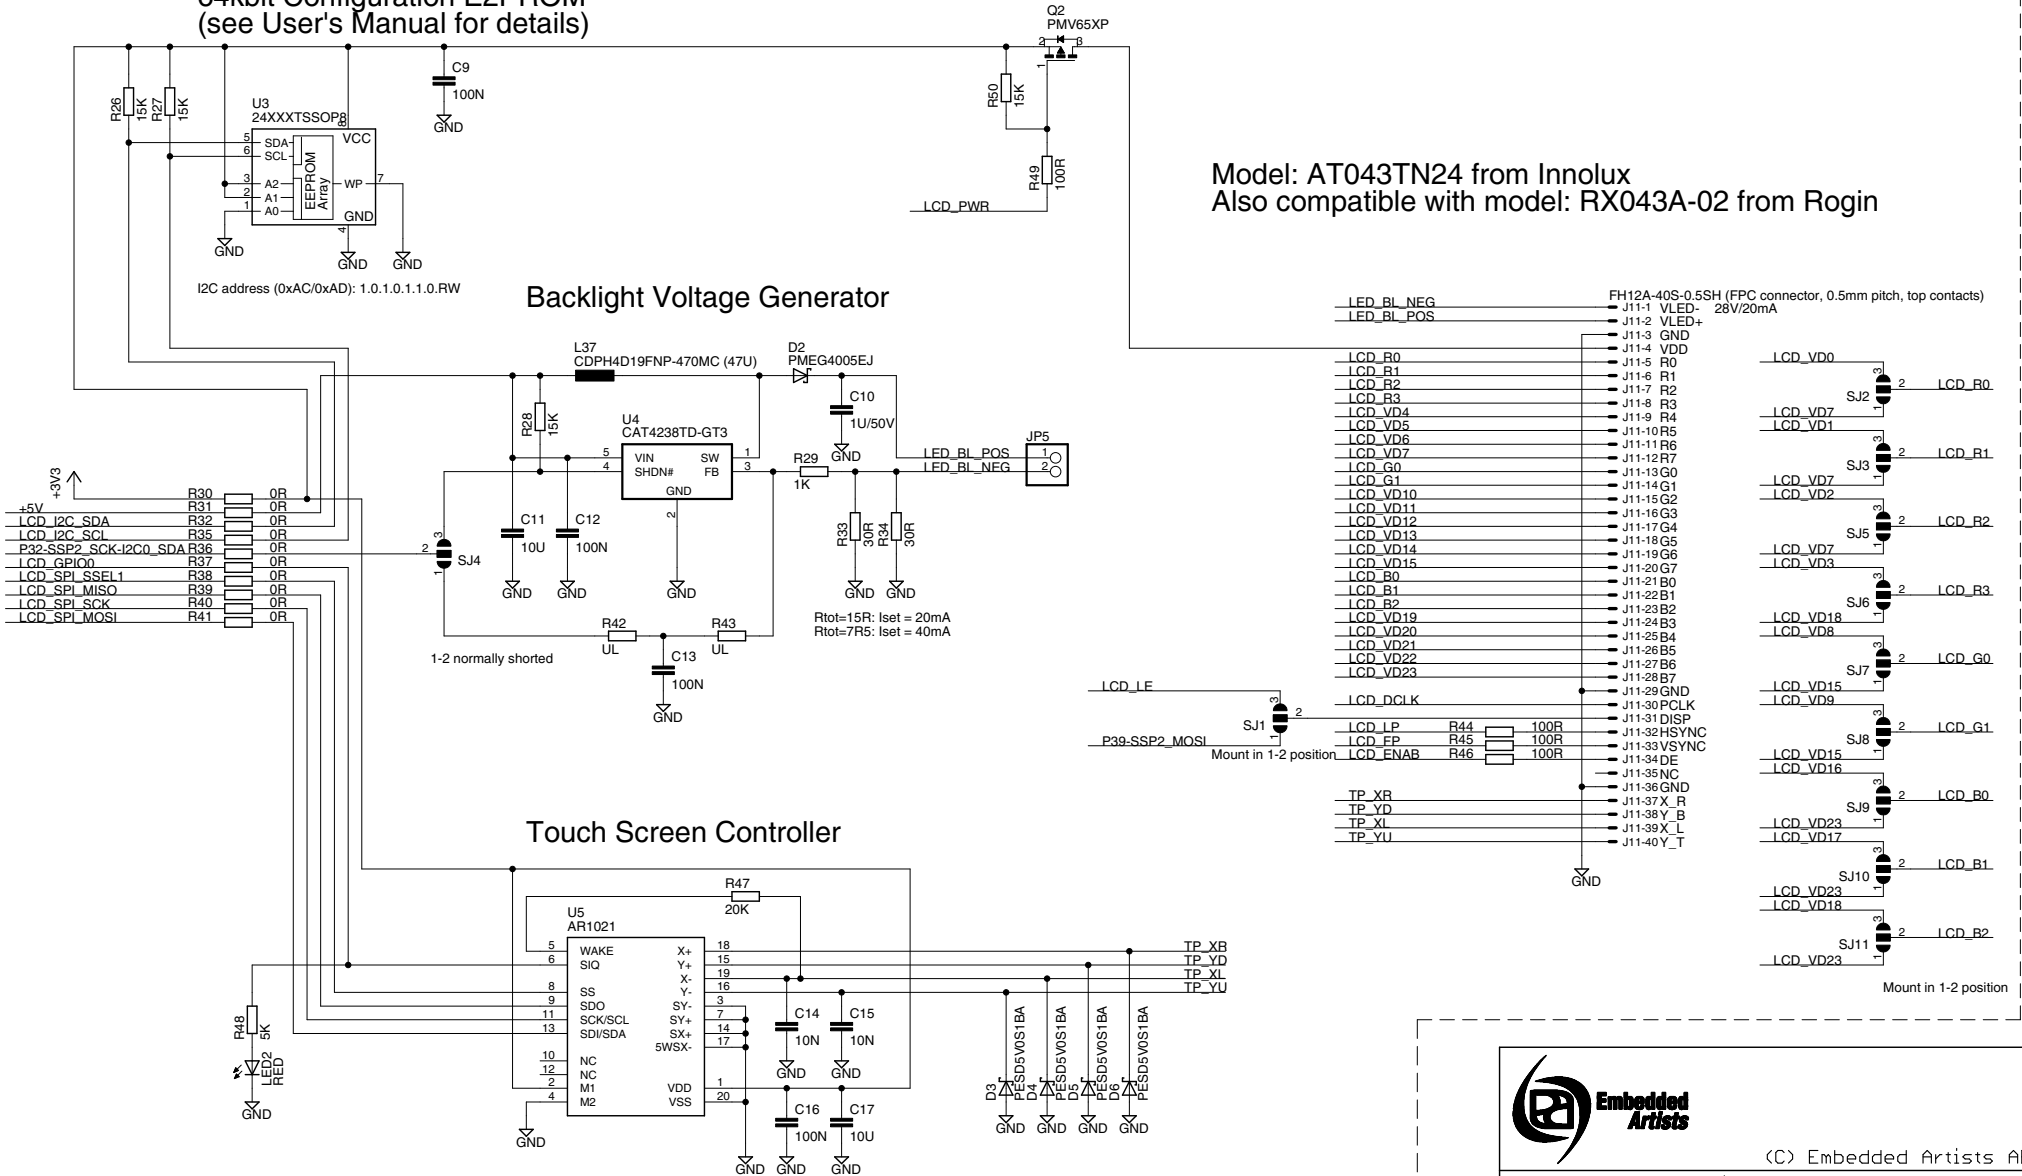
(see User's Manual for details)

Q2
PMV65XP

C9
100N
GND

R26 15K
R27 15K

U3
24XXXTSSOP8
VCC
SDA
SCL
A2
A1
A0
EEPROM Array
WP
GND
GND GND GND

R50 15K
R49 100R
LCD_PWR

Model: AT043TN24 from Innolux
Also compatible with model: RX043A-02 from Rogin

I2C address (0xAC/0xAD): 1.0.1.0.1.1.0.RW

Backlight Voltage Generator

L37
CDPH4D19FNP-470MC (47U)
D2
PMEG4005EJ
C10
1U/50V
GND
R28 15K
U4
CAT4238TD-GT3
VIN
SHDN#
SW
FB
GND
R29
1K
LED_BL_POS
LED_BL_NEG
JP5

+3V3
+5V R30 0R
LCD_I2C_SDA R31 0R
LCD_I2C_SCL R32 0R
P32-SSP2_SCK-I2C0_SDA R35 0R
LCD_GPIO0 R36 0R
LCD_SPI_SSEL1 R37 0R
LCD_SPI_MISO R38 0R
LCD_SPI_SCK R39 0R
LCD_SPI_MOSI R40 0R
R41 0R

SJ4
C11 10U
C12 100N
GND GND GND
R33 30R
R34 30R
GND GND
Rtot=15R: Iset = 20mA
Rtot=7R5: Iset = 40mA
R42 UL
R43 UL
C13 100N
GND
1-2 normally shorted

FH12A-40S-0.5SH (FPC connector, 0.5mm pitch, top contacts)
LED_BL_NEG J11-1 VLED- 28V/20mA
LED_BL_POS J11-2 VLED+
J11-3 GND
J11-4 VDD
LCD_R0 J11-5 R0
LCD_R1 J11-6 R1
LCD_R2 J11-7 R2
LCD_R3 J11-8 R3
LCD_VD4 J11-9 R4
LCD_VD5 J11-10 R5
LCD_VD6 J11-11 R6
LCD_VD7 J11-12 R7
LCD_G0 J11-13 G0
LCD_G1 J11-14 G1
LCD_VD10 J11-15 G2
LCD_VD11 J11-16 G3
LCD_VD12 J11-17 G4
LCD_VD13 J11-18 G5
LCD_VD14 J11-19 G6
LCD_VD15 J11-20 G7
LCD_B0 J11-21 B0
LCD_B1 J11-22 B1
LCD_B2 J11-23 B2
LCD_VD19 J11-24 B3
LCD_VD20 J11-25 B4
LCD_VD21 J11-26 B5
LCD_VD22 J11-27 B6
LCD_VD23 J11-28 B7
J11-29 GND
LCD_DCLK J11-30 PCLK
J11-31 DISP
LCD_LP R44 100R J11-32 HSYNC
LCD_FP R45 100R J11-33 VSYNC
LCD_ENAB R46 100R J11-34 DE
J11-35 NC
J11-36 GND
TP_XR J11-37 X_R
TP_YD J11-38 Y_B
TP_XL J11-39 X_L
TP_YU J11-40 Y_T
GND

LCD_LE
SJ1
P39-SSP2_MOSI
Mount in 1-2 position

LCD_VD0 SJ2 LCD_R0 LCD_VD7
LCD_VD1 SJ3 LCD_R1 LCD_VD7
LCD_VD2 SJ5 LCD_R2 LCD_VD7
LCD_VD3 SJ6 LCD_R3 LCD_VD18
LCD_VD8 SJ7 LCD_G0 LCD_VD15
LCD_VD9 SJ8 LCD_G1 LCD_VD15
LCD_VD16 SJ9 LCD_B0 LCD_VD23
LCD_VD17 SJ10 LCD_B1 LCD_VD23
LCD_VD18 SJ11 LCD_B2 LCD_VD23
Mount in 1-2 position

Touch Screen Controller

R47
20K
U5
AR1021
WAKE X+
SIQ Y+
X-
SS Y-
SDO SY-
SCK/SCL SY+
SDI/SDA SX+
5WSX-
NC
NC
M1 VDD
M2 VSS
TP_XR
TP_YD
TP_XL
TP_YU
C14 10N
C15 10N
GND GND
C16 100N
C17 10U
GND GND GND
GND
R48 5K
LED2 RED
GND
D3 PESD5V0S1BA
D4 PESD5V0S1BA
D5 PESD5V0S1BA
D6 PESD5V0S1BA
GND GND GND GND

Embedded Artists
(C) Embedded Artists A